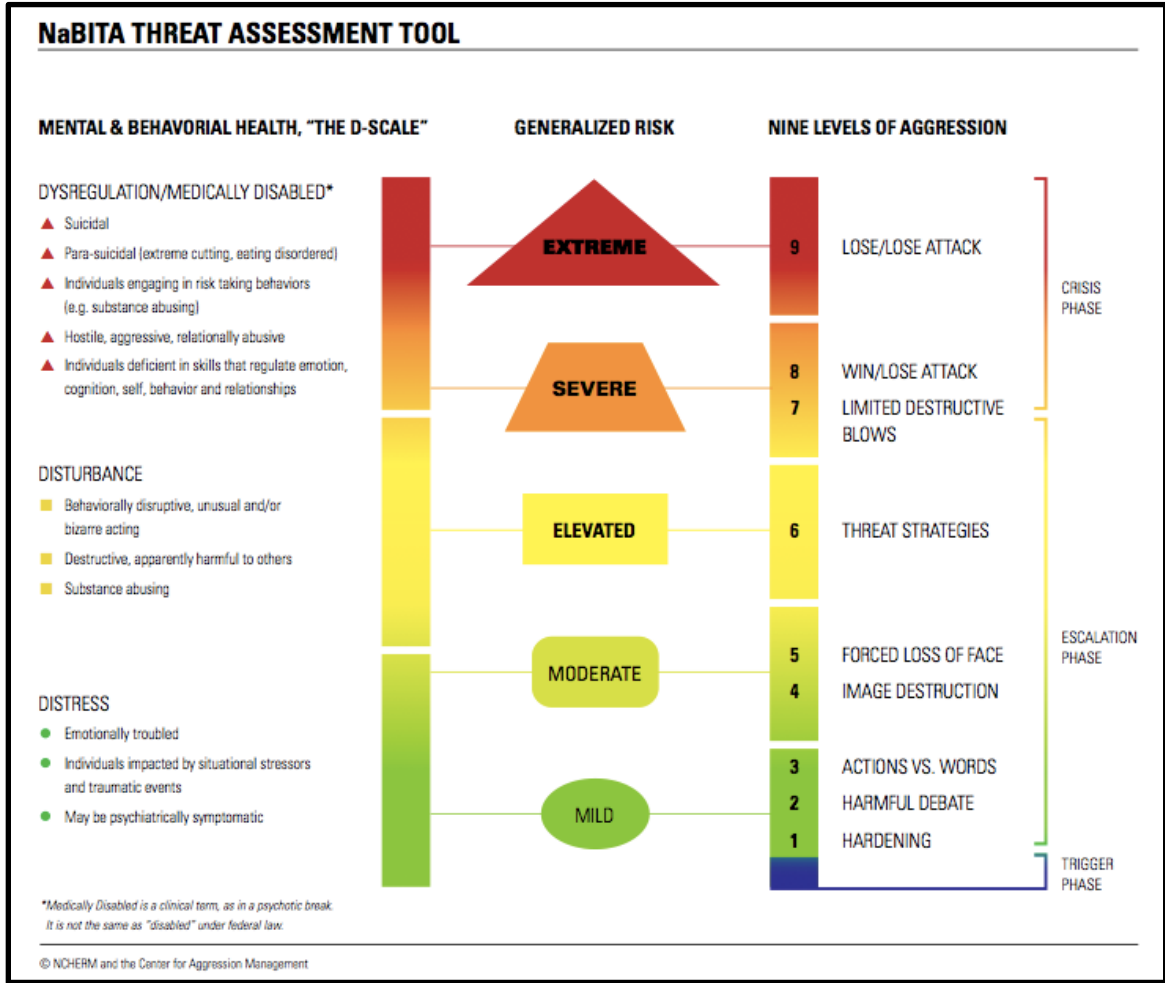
NaBITA THREAT ASSESSMENT TOOL

MENTAL & BEHAVIORAL HEALTH, "THE D-SCALE"

GENERALIZED RISK

NINE LEVELS OF AGGRESSION

DYSREGULATION/MEDICALLY DISABLED*

▲ Suicidal
▲ Para-suicidal (extreme cutting, eating disordered)
▲ Individuals engaging in risk taking behaviors (e.g. substance abusing)
▲ Hostile, aggressive, relationally abusive
▲ Individuals deficient in skills that regulate emotion, cognition, self, behavior and relationships

DISTURBANCE

■ Behaviorally disruptive, unusual and/or bizarre acting
■ Destructive, apparently harmful to others
■ Substance abusing

DISTRESS

● Emotionally troubled
● Individuals impacted by situational stressors and traumatic events
● May be psychiatrically symptomatic

EXTREME

SEVERE

ELEVATED

MODERATE

MILD

9 LOSE/LOSE ATTACK

8 WIN/LOSE ATTACK

7 LIMITED DESTRUCTIVE BLOWS

6 THREAT STRATEGIES

5 FORCED LOSS OF FACE

4 IMAGE DESTRUCTION

3 ACTIONS VS. WORDS

2 HARMFUL DEBATE

1 HARDENING

CRISIS PHASE

ESCALATION PHASE

TRIGGER PHASE

*Medically Disabled is a clinical term, as in a psychotic break. It is not the same as "disabled" under federal law.

© NCHERM and the Center for Aggression Management